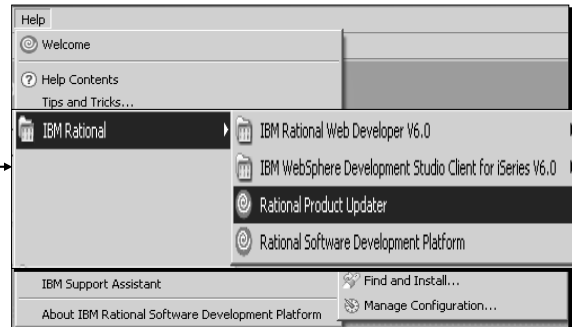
Help

Welcome

Help Contents

Tips and Tricks...

IBM Rational

IBM Rational Web Developer V6.0

IBM WebSphere Development Studio Client for iSeries V6.0

Rational Product Updater

Rational Software Development Platform

Find and Install...

Manage Configuration...

IBM Support Assistant

About IBM Rational Software Development Platform